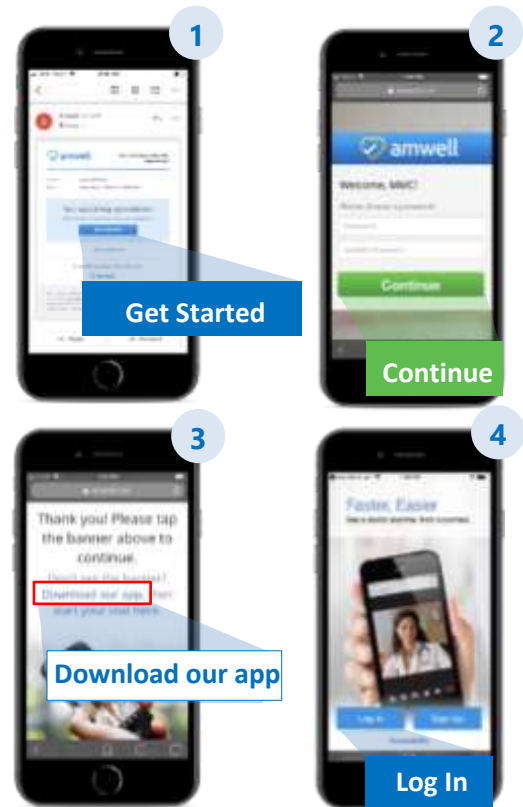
1

amwell

Get Started

2

amwell

Welcome, MWC!

Continue

Continue

3

Thank you! Please tap the banner above to continue.

Don't see the banner?

Download our app then start your visit here.

Download our app

4

Faster, Easier

Log In

Sign Up

Log In